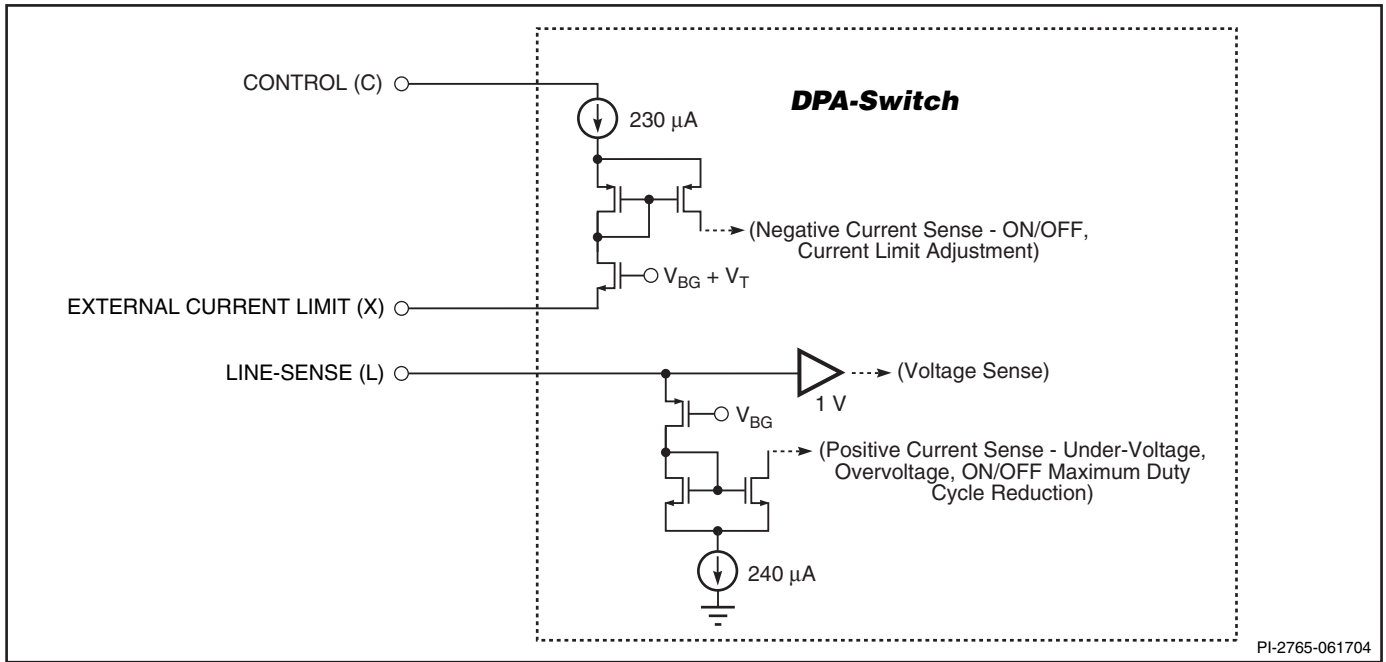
CONTROL (C)

DPA-Switch

230 $\mu$A

(Negative Current Sense - ON/OFF, Current Limit Adjustment)

$V_{BG} + V_T$

EXTERNAL CURRENT LIMIT (X)

LINE-SENSE (L)

(Voltage Sense)

1 V

$V_{BG}$

(Positive Current Sense - Under-Voltage, Overvoltage, ON/OFF Maximum Duty Cycle Reduction)

240 $\mu$A

PI-2765-061704